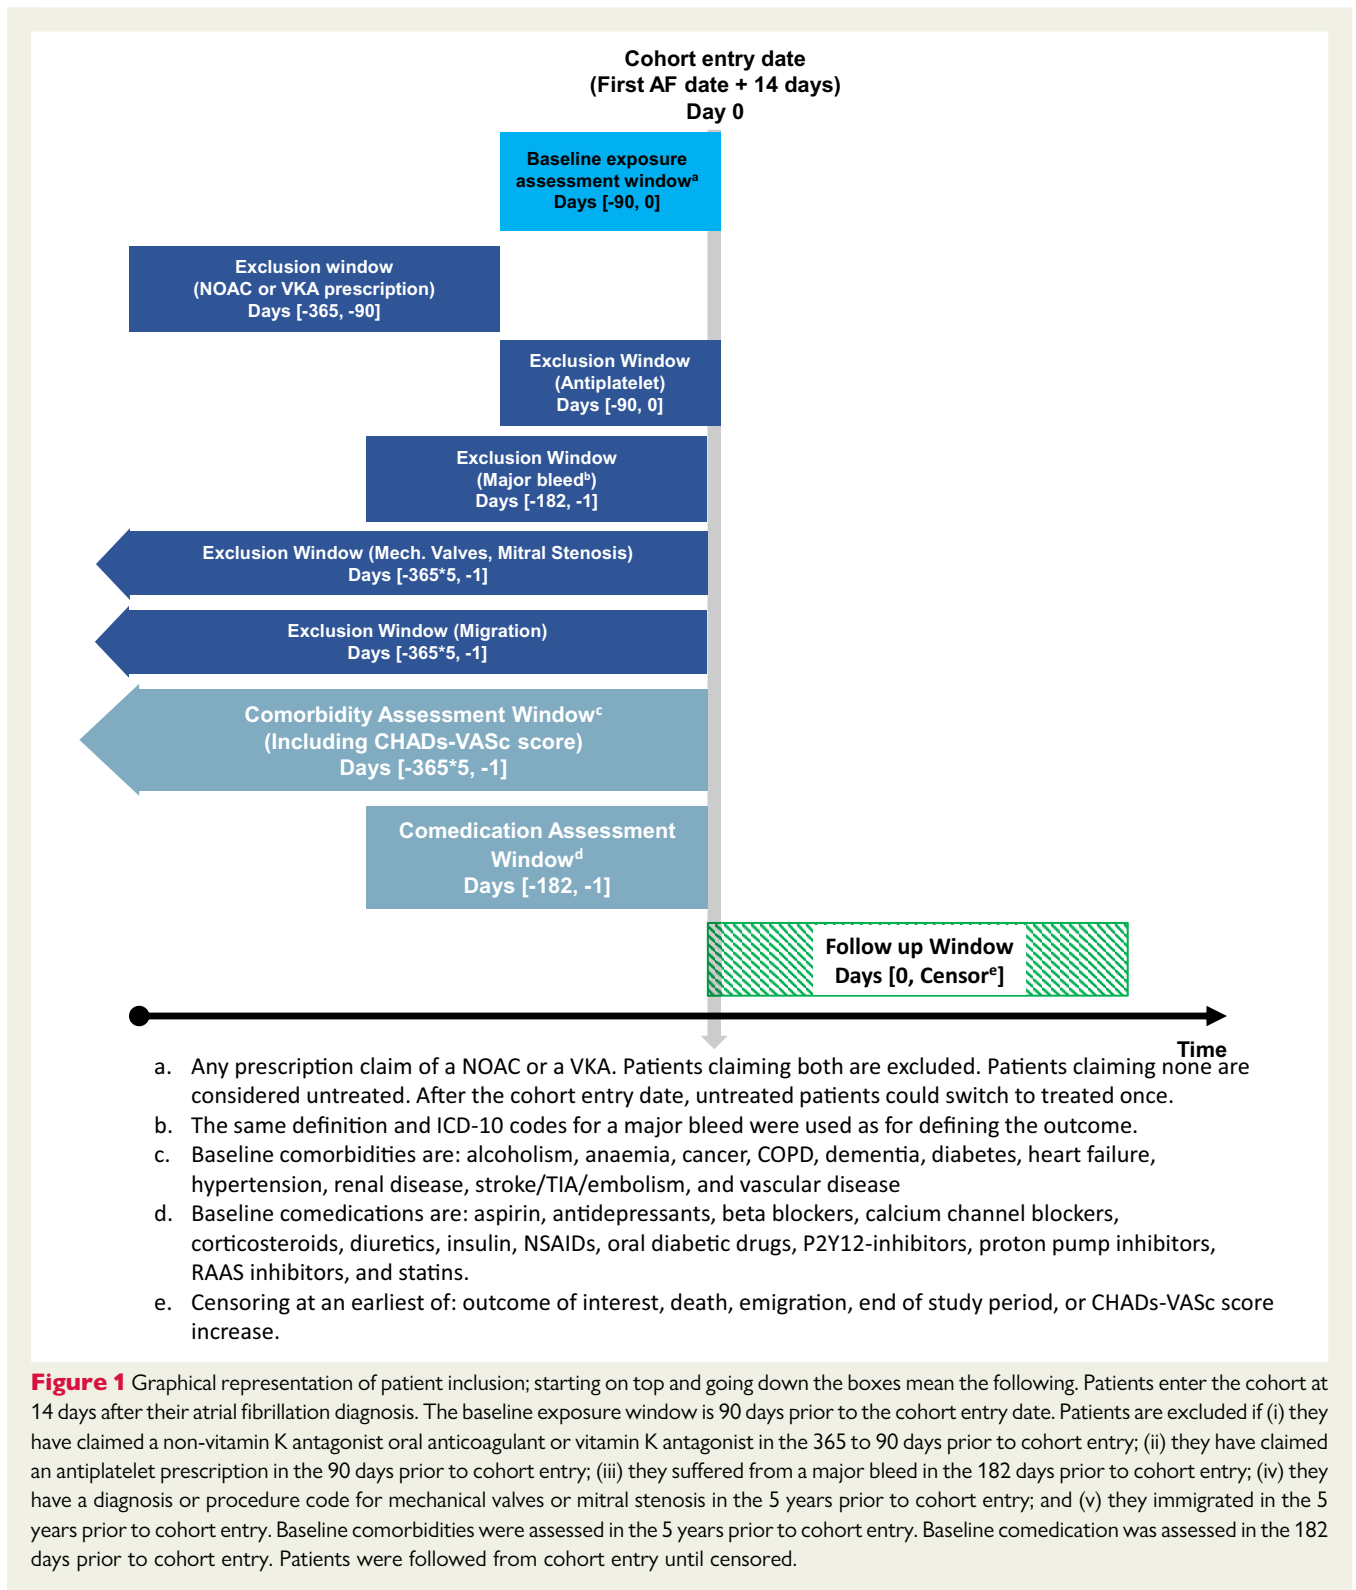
Cohort entry date
(First AF date + 14 days)
Day 0

Baseline exposure assessment window$^a$
Days [-90, 0]

Exclusion window
(NOAC or VKA prescription)
Days [-365, -90]

Exclusion Window
(Antiplatelet)
Days [-90, 0]

Exclusion Window
(Major bleed$^b$)
Days [-182, -1]

Exclusion Window (Mech. Valves, Mitral Stenosis)
Days [-365*5, -1]

Exclusion Window (Migration)
Days [-365*5, -1]

Comorbidity Assessment Window$^c$
(Including CHADs-VASc score)
Days [-365*5, -1]

Comedication Assessment Window$^d$
Days [-182, -1]

Follow up Window
Days [0, Censor$^e$]

Time

a. Any prescription claim of a NOAC or a VKA. Patients claiming both are excluded. Patients claiming none are considered untreated. After the cohort entry date, untreated patients could switch to treated once.
b. The same definition and ICD-10 codes for a major bleed were used as for defining the outcome.
c. Baseline comorbidities are: alcoholism, anaemia, cancer, COPD, dementia, diabetes, heart failure, hypertension, renal disease, stroke/TIA/embolism, and vascular disease
d. Baseline comedications are: aspirin, antidepressants, beta blockers, calcium channel blockers, corticosteroids, diuretics, insulin, NSAIDs, oral diabetic drugs, P2Y12-inhibitors, proton pump inhibitors, RAAS inhibitors, and statins.
e. Censoring at an earliest of: outcome of interest, death, emigration, end of study period, or CHADs-VASc score increase.

Figure 1 Graphical representation of patient inclusion; starting on top and going down the boxes mean the following. Patients enter the cohort at 14 days after their atrial fibrillation diagnosis. The baseline exposure window is 90 days prior to the cohort entry date. Patients are excluded if (i) they have claimed a non-vitamin K antagonist oral anticoagulant or vitamin K antagonist in the 365 to 90 days prior to cohort entry; (ii) they have claimed an antiplatelet prescription in the 90 days prior to cohort entry; (iii) they suffered from a major bleed in the 182 days prior to cohort entry; (iv) they have a diagnosis or procedure code for mechanical valves or mitral stenosis in the 5 years prior to cohort entry; and (v) they immigrated in the 5 years prior to cohort entry. Baseline comorbidities were assessed in the 5 years prior to cohort entry. Baseline comedication was assessed in the 182 days prior to cohort entry. Patients were followed from cohort entry until censored.